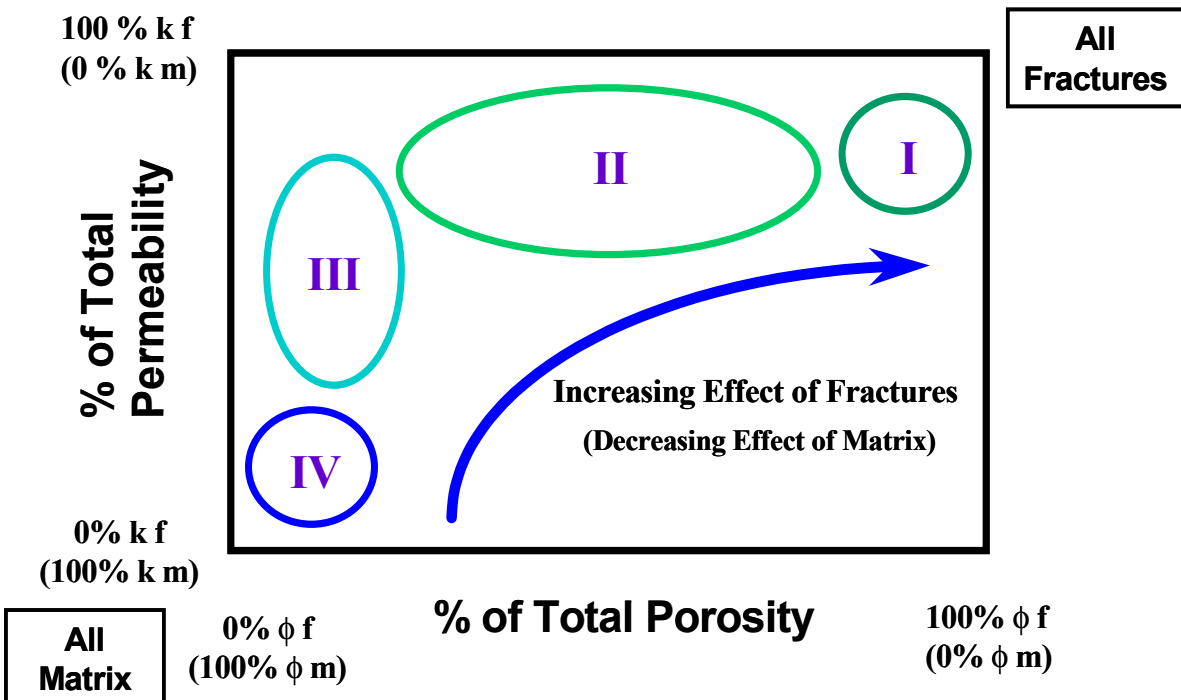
100 % k f
(0 % k m)

All Fractures

% of Total Permeability

II

I

III

Increasing Effect of Fractures
(Decreasing Effect of Matrix)

IV

0% k f
(100% k m)

% of Total Porosity

All Matrix

0% $\phi$ f
(100% $\phi$ m)

100% $\phi$ f
(0% $\phi$ m)